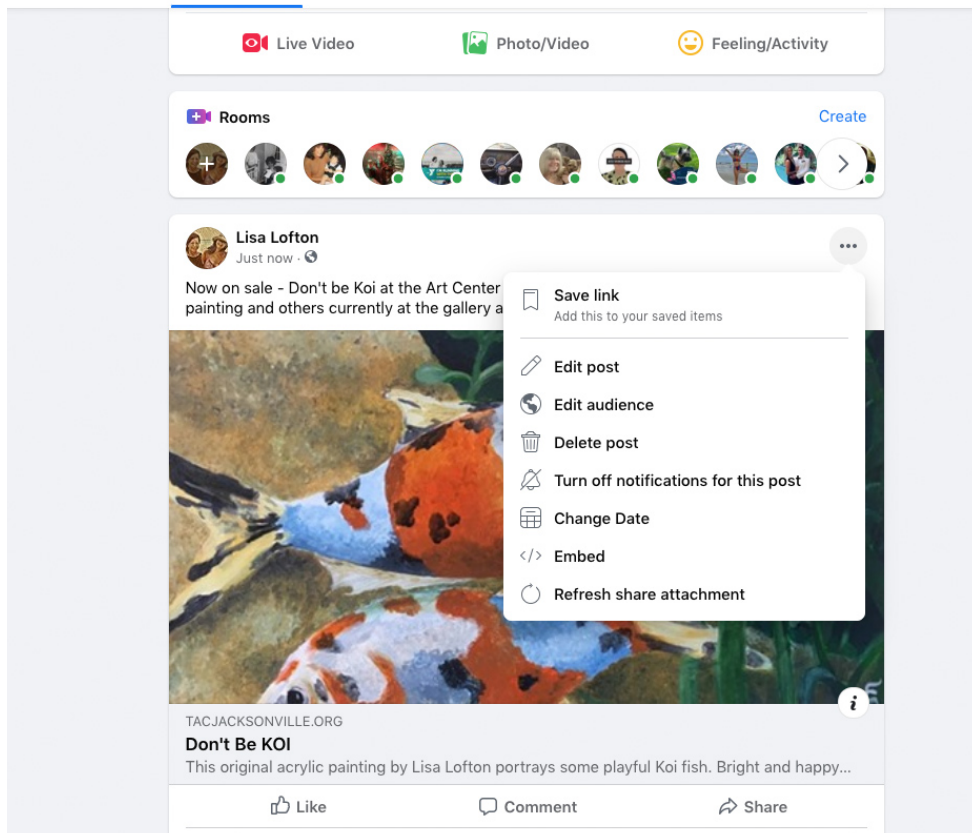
Live Video
Photo/Video
Feeling/Activity

Rooms
Create

Lisa Lofton
Just now ·

Now on sale - Don't be Koi at the Art Center
painting and others currently at the gallery a

Save link
Add this to your saved items

Edit post
Edit audience
Delete post
Turn off notifications for this post
Change Date
Embed
Refresh share attachment

TACJACKSONVILLE.ORG
Don't Be KOI
This original acrylic painting by Lisa Lofton portrays some playful Koi fish. Bright and happy...

Like
Comment
Share